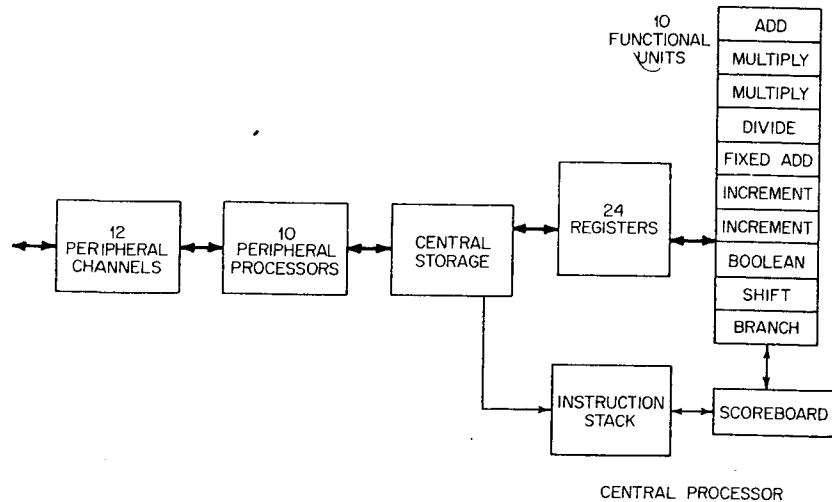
10 FUNCTIONAL UNITS

ADD
MULTIPLY
MULTIPLY
DIVIDE
FIXED ADD
INCREMENT
INCREMENT
BOOLEAN
SHIFT
BRANCH

12 PERIPHERAL CHANNELS

10 PERIPHERAL PROCESSORS

CENTRAL STORAGE

24 REGISTERS

INSTRUCTION STACK

SCOREBOARD

CENTRAL PROCESSOR